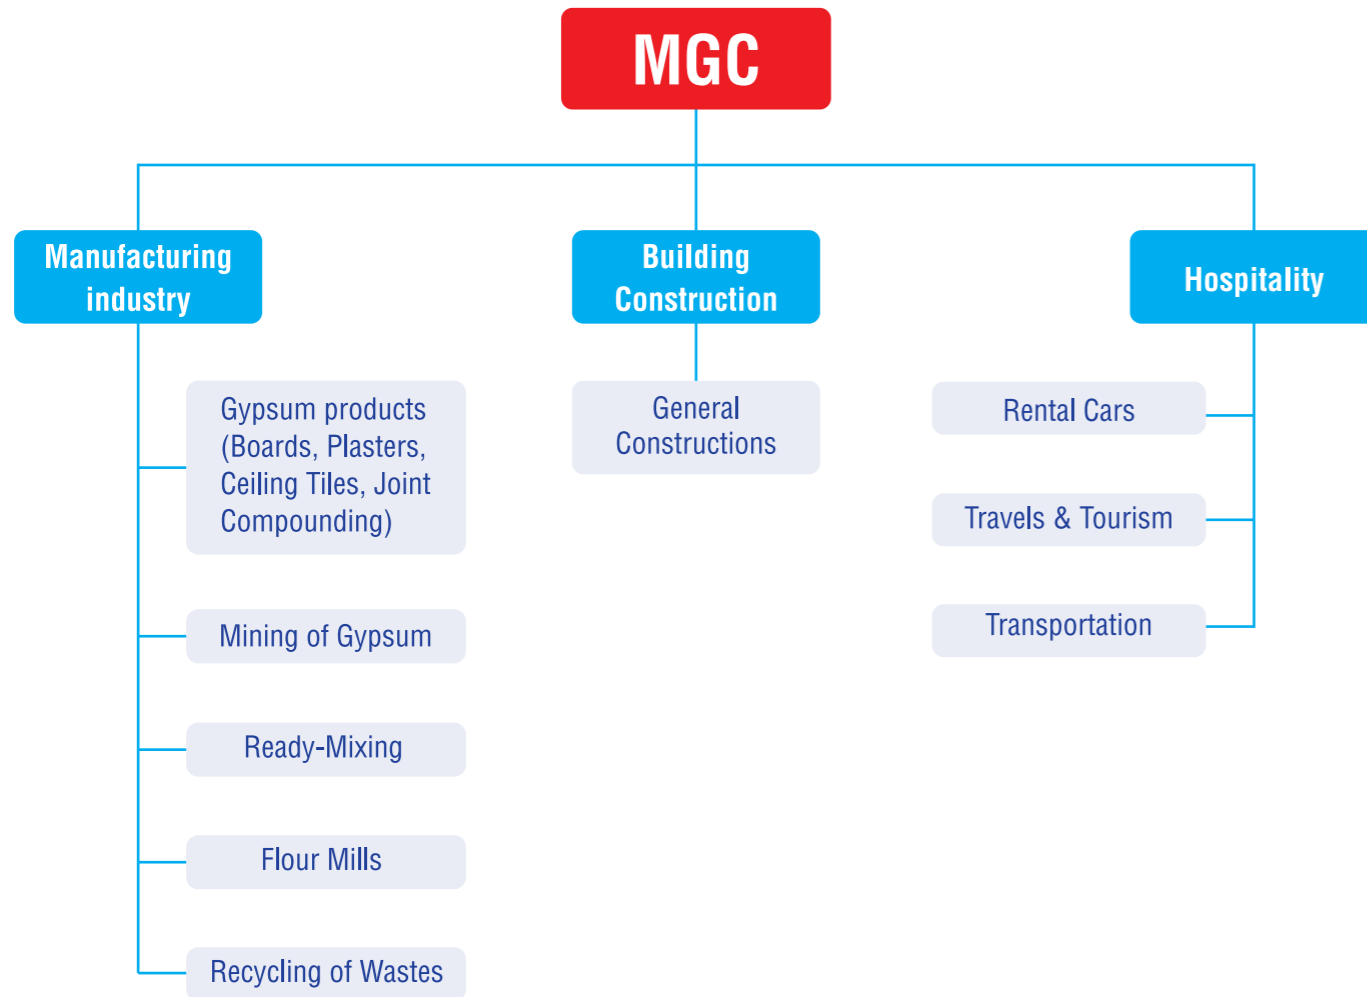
MGC

Manufacturing industry

Building Construction

Hospitality

Gypsum products (Boards, Plasters, Ceiling Tiles, Joint Compounding)

Mining of Gypsum

Ready-Mixing

Flour Mills

Recycling of Wastes

General Constructions

Rental Cars

Travels & Tourism

Transportation